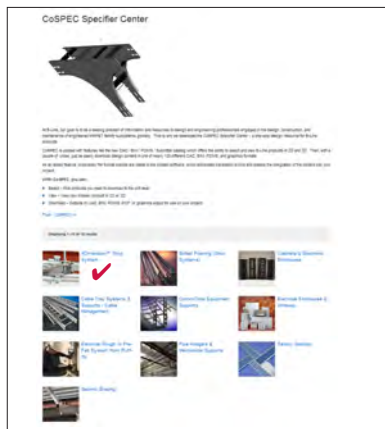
CoSPEC Specifier Center

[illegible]

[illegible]

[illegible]

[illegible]

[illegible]

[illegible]

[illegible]

Displaying 1-14 of 14 results

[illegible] Strut System

Bolted Framing Strut Systems

Cabinets & Electronic Enclosures

Cable Tray Systems & Supports / Cable Management

Communication Equipment Supports

Electrical Enclosures & Wireway

Electrical Rough-In Pre-Fab System from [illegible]

Pipe Hangers & Horizontal Supports

Seismic Bracing

Seismic Bracing